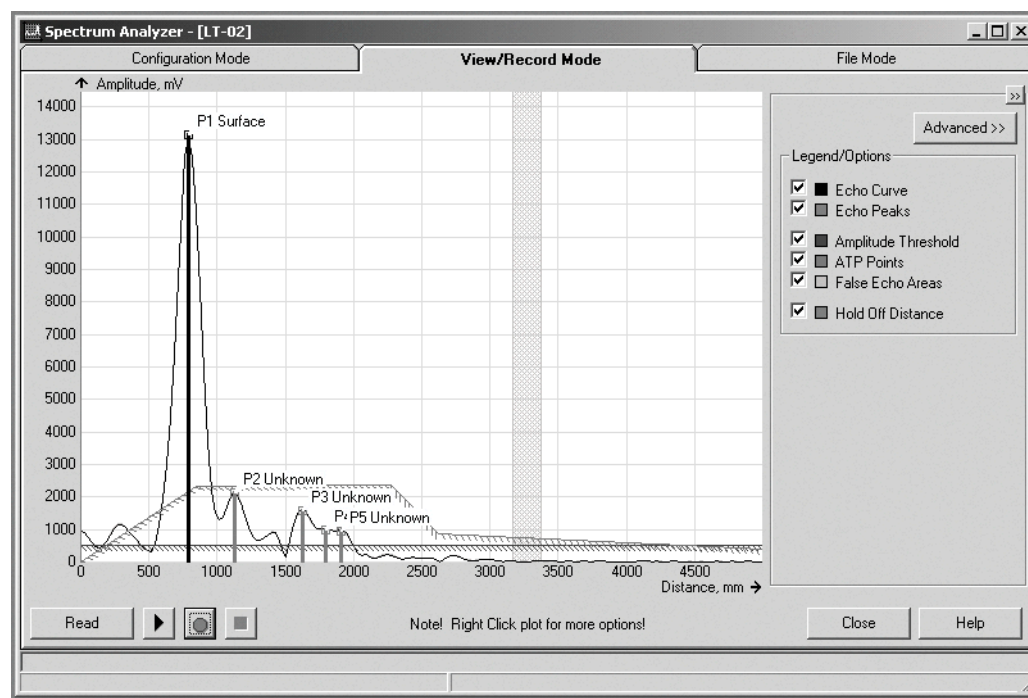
Spectrum Analyzer - [LT-02]

Configuration Mode

View/Record Mode

File Mode

↑ Amplitude, mV

14000
13000
12000
11000
10000
9000
8000
7000
6000
5000
4000
3000
2000
1000
0

P1 Surface

P2 Unknown

P3 Unknown

P‹ P5 Unknown

0 500 1000 1500 2000 2500 3000 3500 4000 4500

Distance, mm →

>>

Advanced >>

Legend/Options

Echo Curve

Echo Peaks

Amplitude Threshold

ATP Points

False Echo Areas

Hold Off Distance

Read

Note! Right Click plot for more options!

Close

Help